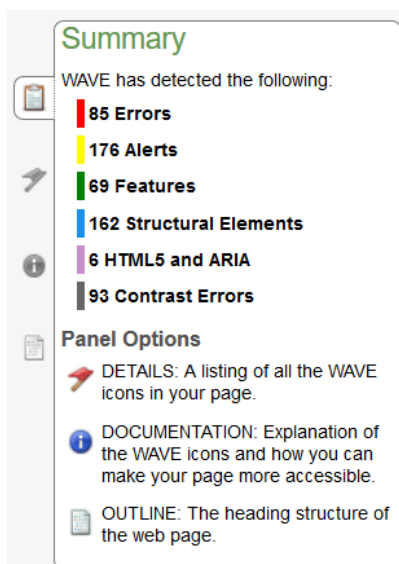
Summary

WAVE has detected the following:

85 Errors

176 Alerts

69 Features

162 Structural Elements

6 HTML5 and ARIA

93 Contrast Errors

Panel Options

DETAILS: A listing of all the WAVE icons in your page.

DOCUMENTATION: Explanation of the WAVE icons and how you can make your page more accessible.

OUTLINE: The heading structure of the web page.